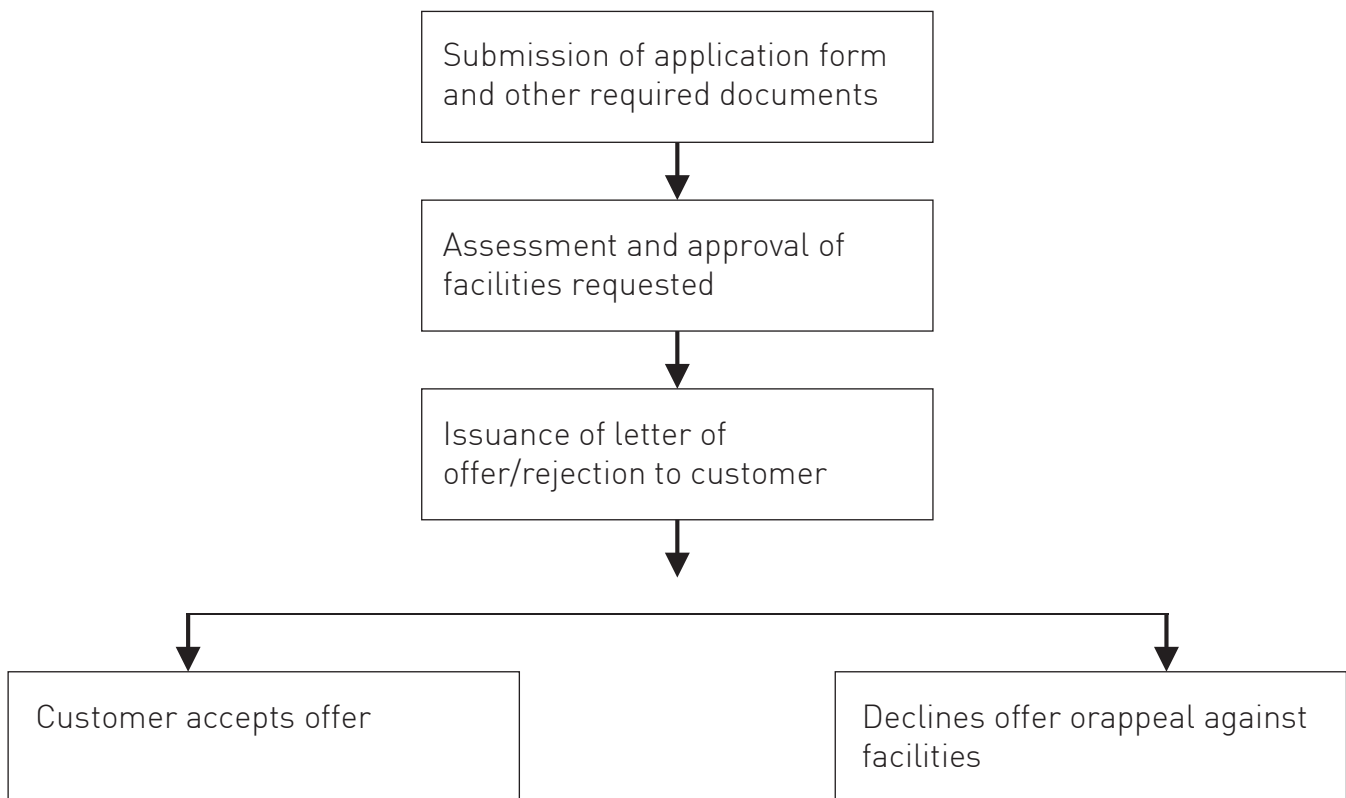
Submission of application form and other required documents

Assessment and approval of facilities requested

Issuance of letter of offer/rejection to customer

Customer accepts offer

Declines offer orappeal against facilities